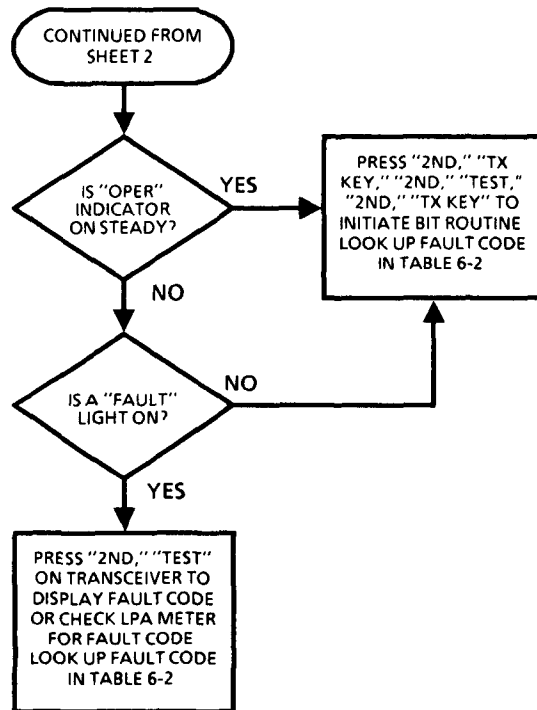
CONTINUED FROM SHEET 2

IS "OPER" INDICATOR ON STEADY?

YES

PRESS "2ND," "TX KEY," "2ND," "TEST," "2ND," "TX KEY" TO INITIATE BIT ROUTINE LOOK UP FAULT CODE IN TABLE 6-2

NO

IS A "FAULT" LIGHT ON?

NO

YES

PRESS "2ND," "TEST" ON TRANSCEIVER TO DISPLAY FAULT CODE OR CHECK LPA METER FOR FAULT CODE LOOK UP FAULT CODE IN TABLE 6-2